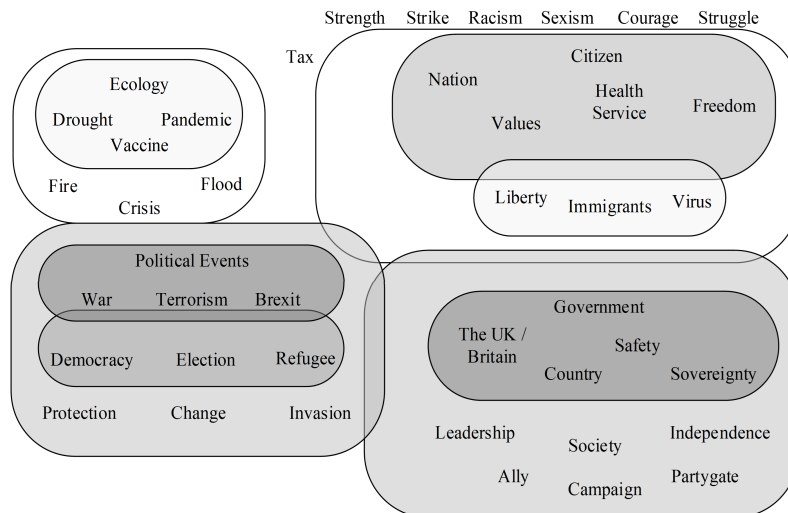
Strength Strike Racism Sexism Courage Struggle

Tax

Citizen

Nation

Health Service

Freedom

Values

Liberty

Immigrants

Virus

Ecology

Drought

Pandemic

Vaccine

Fire

Flood

Crisis

Political Events

War

Terrorism

Brexit

Democracy

Election

Refugee

Protection

Change

Invasion

Government

The UK / Britain

Safety

Country

Sovereignty

Leadership

Society

Independence

Ally

Campaign

Partygate